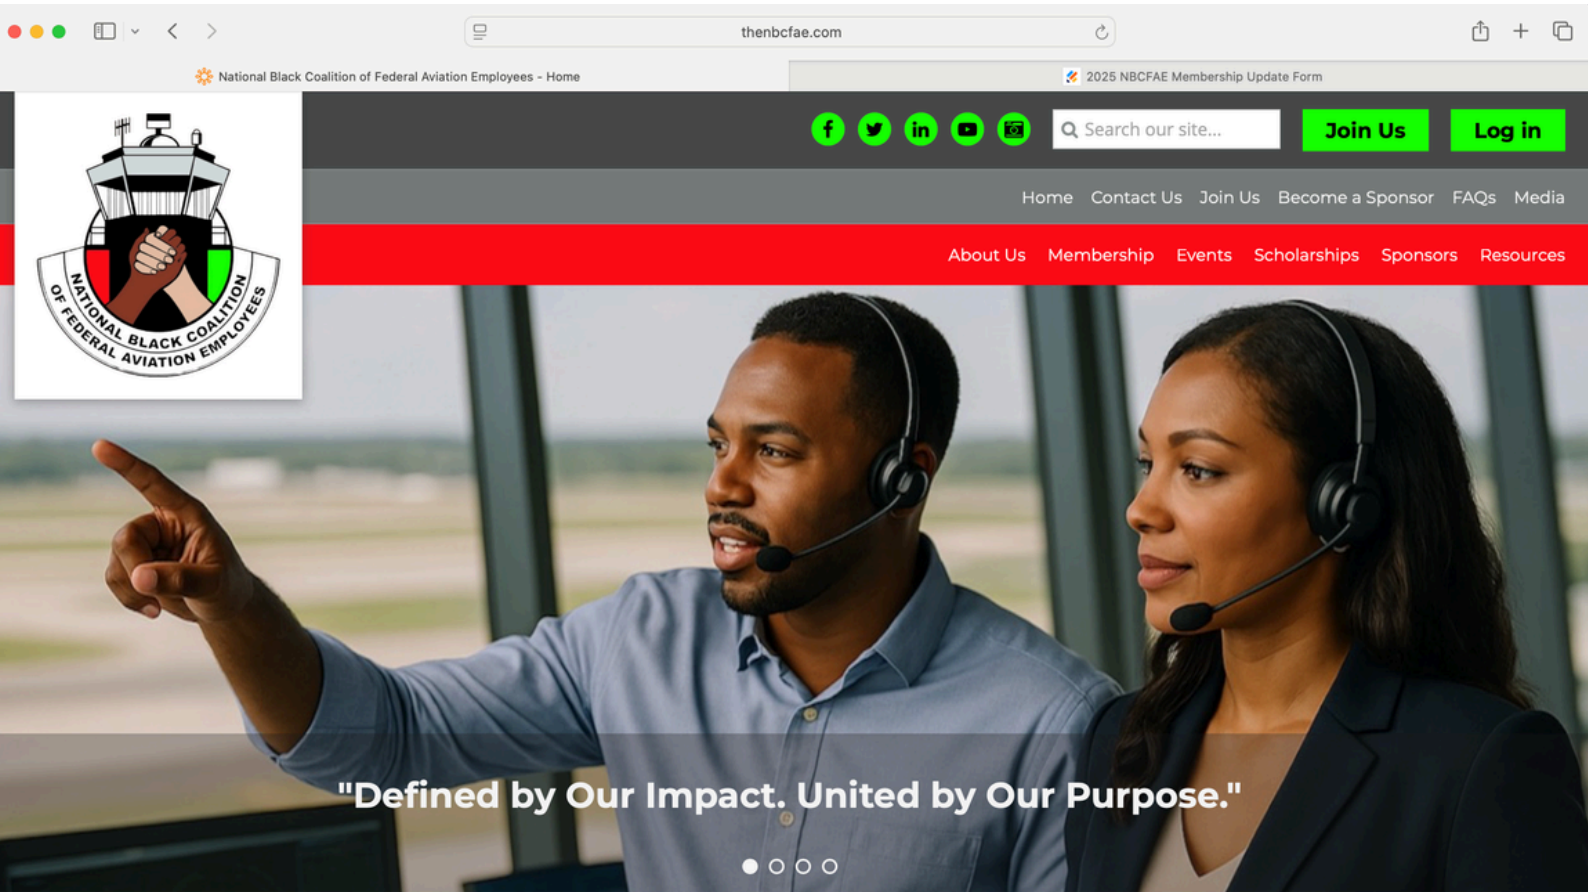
thenbcfae.com

National Black Coalition of Federal Aviation Employees - Home

2025 NBCFAE Membership Update Form

NATIONAL BLACK COALITION OF FEDERAL AVIATION EMPLOYEES

Search our site...

Join Us

Log in

Home Contact Us Join Us Become a Sponsor FAQs Media

About Us Membership Events Scholarships Sponsors Resources

"Defined by Our Impact. United by Our Purpose."